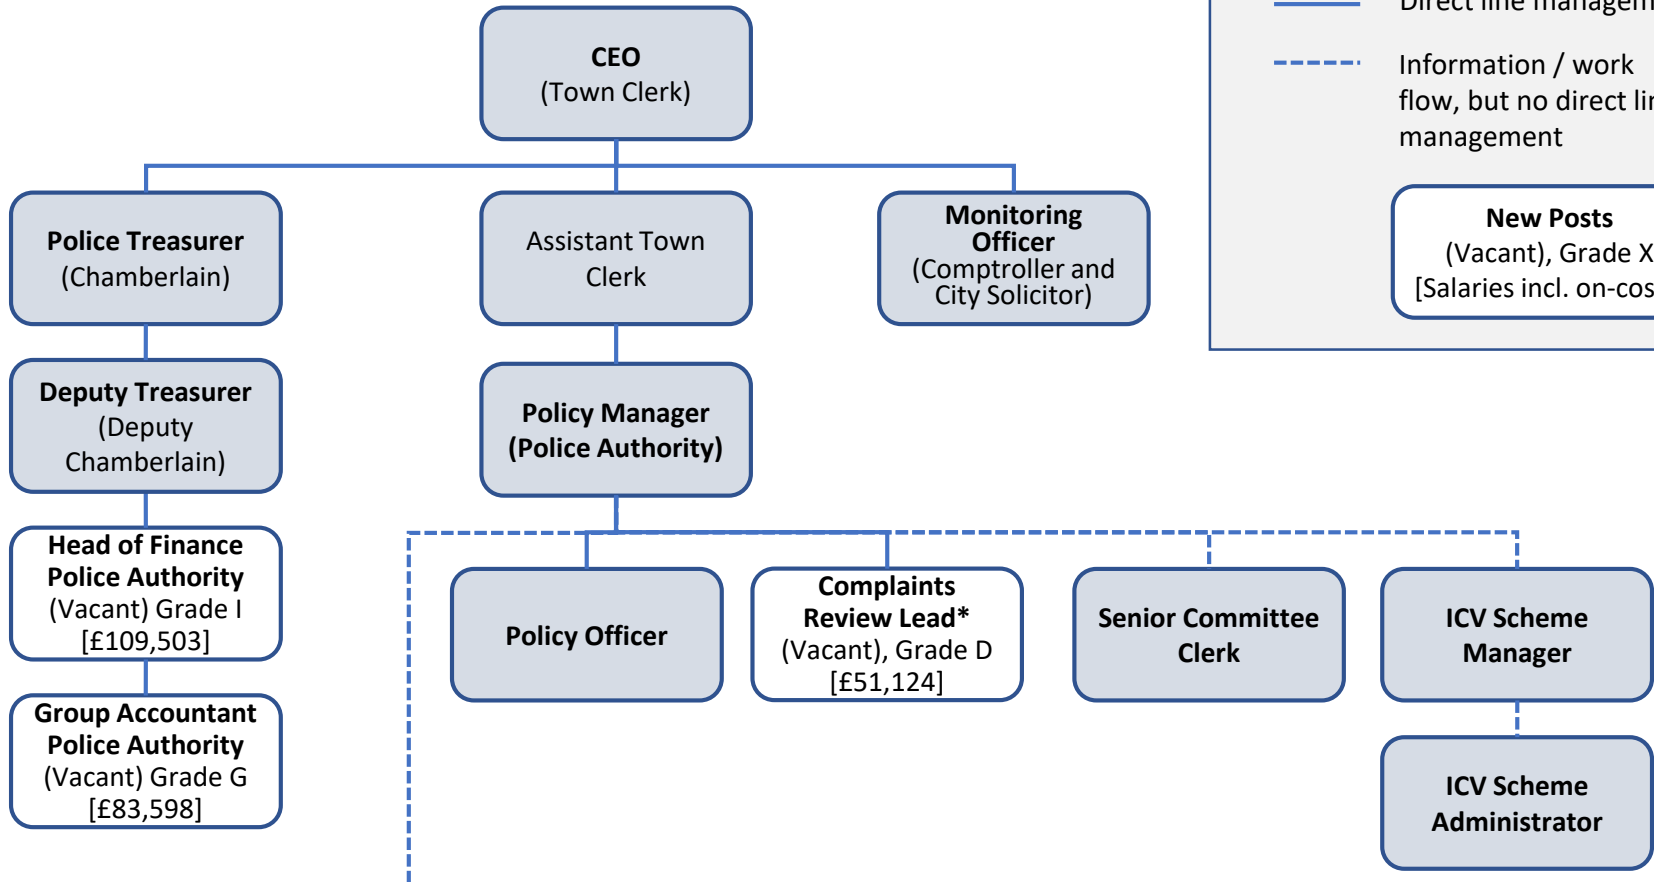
Direct line managem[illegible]

Information / work flow, but no direct li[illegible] management

New Posts
(Vacant), Grade X
[Salaries incl. on-cos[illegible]

CEO
(Town Clerk)

Police Treasurer
(Chamberlain)

Assistant Town Clerk

Monitoring Officer
(Comptroller and City Solicitor)

Deputy Treasurer
(Deputy Chamberlain)

Policy Manager
(Police Authority)

Head of Finance Police Authority
(Vacant) Grade I
[£109,503]

Group Accountant Police Authority
(Vacant) Grade G
[£83,598]

Policy Officer

Complaints Review Lead*
(Vacant), Grade D
[£51,124]

Senior Committee Clerk

ICV Scheme Manager

ICV Scheme Administrator